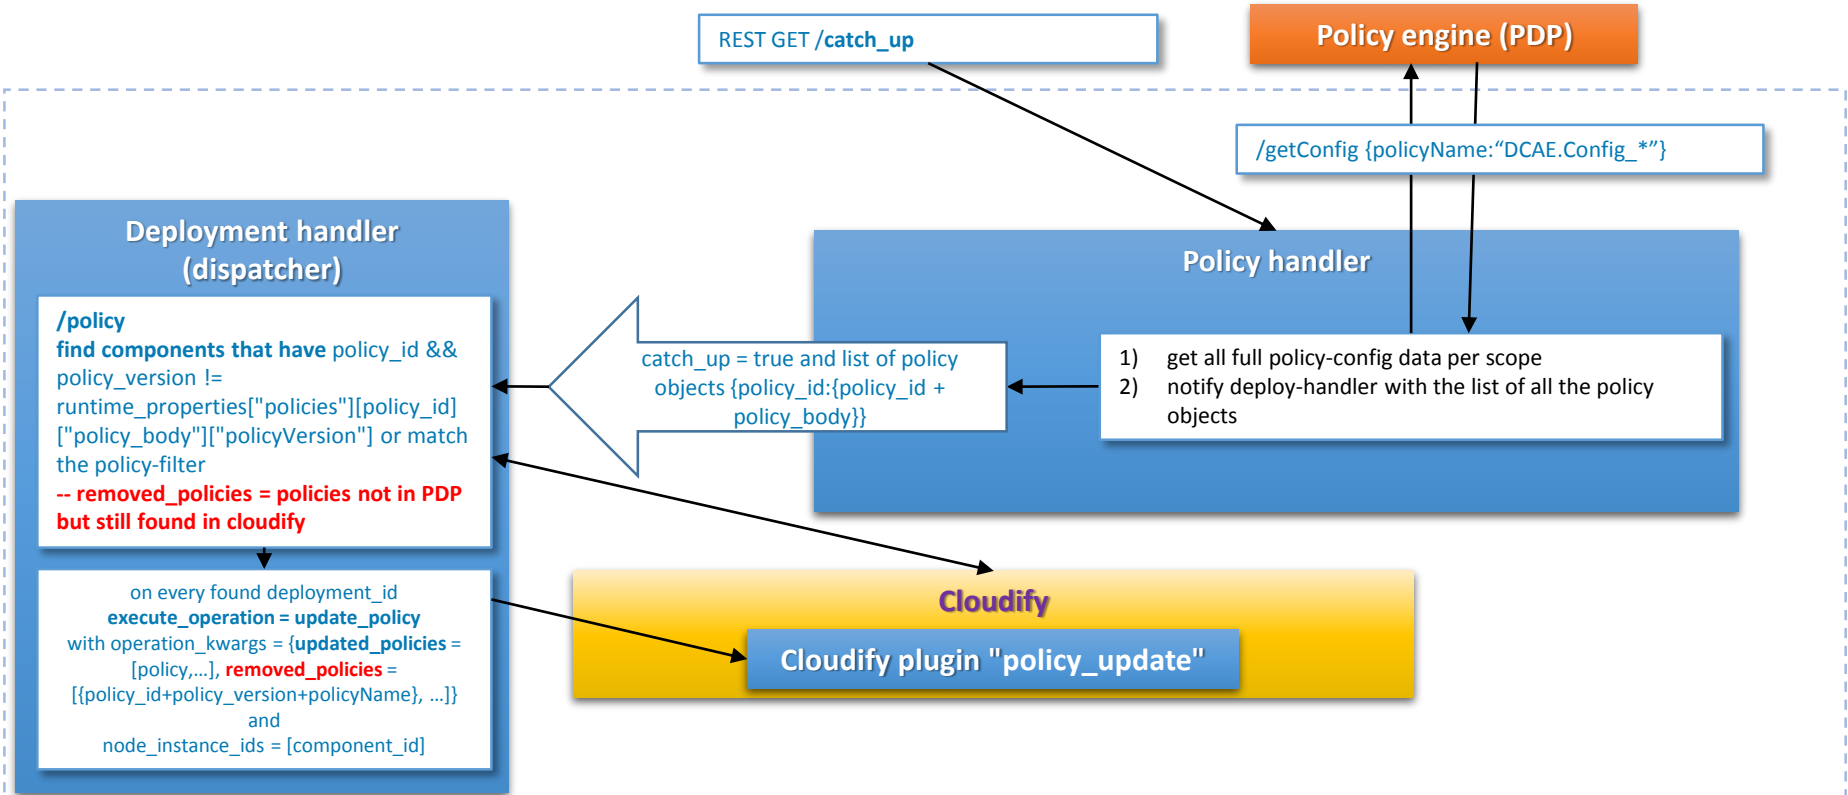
REST GET /catch_up

Policy engine (PDP)

/getConfig {policyName:"DCAE.Config_*"}

Deployment handler (dispatcher)

/policy
find components that have policy_id && policy_version != runtime_properties["policies"][policy_id]["policy_body"]["policyVersion"] or match the policy-filter
-- removed_policies = policies not in PDP but still found in cloudify

on every found deployment_id
execute_operation = update_policy
with operation_kwargs = {updated_policies = [policy,...], removed_policies = [{policy_id+policy_version+policyName}, ...]}
and
node_instance_ids = [component_id]

catch_up = true and list of policy objects {policy_id:{policy_id + policy_body}}

Policy handler

1) get all full policy-config data per scope
2) notify deploy-handler with the list of all the policy objects

Cloudify

Cloudify plugin "policy_update"